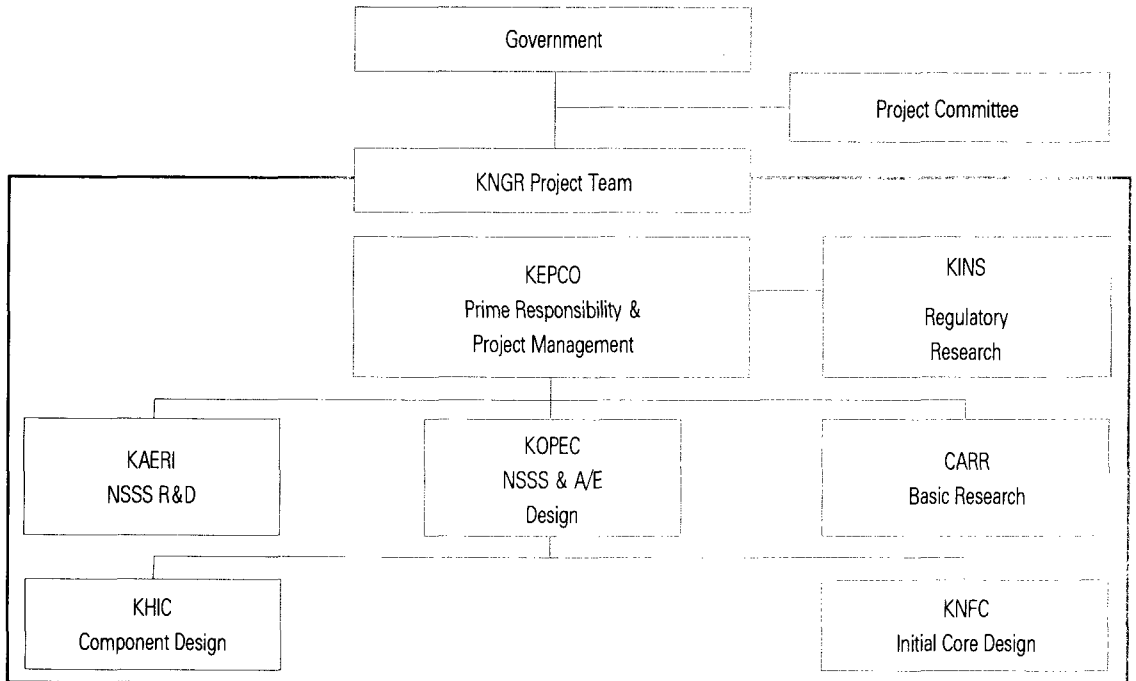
Government

Project Committee

KNGR Project Team

KEPCO
Prime Responsibility &
Project Management

KINS
Regulatory
Research

KAERI
NSSS R&D

KOPEC
NSSS & A/E
Design

CARR
Basic Research

KHIC
Component Design

KNFC
Initial Core Design